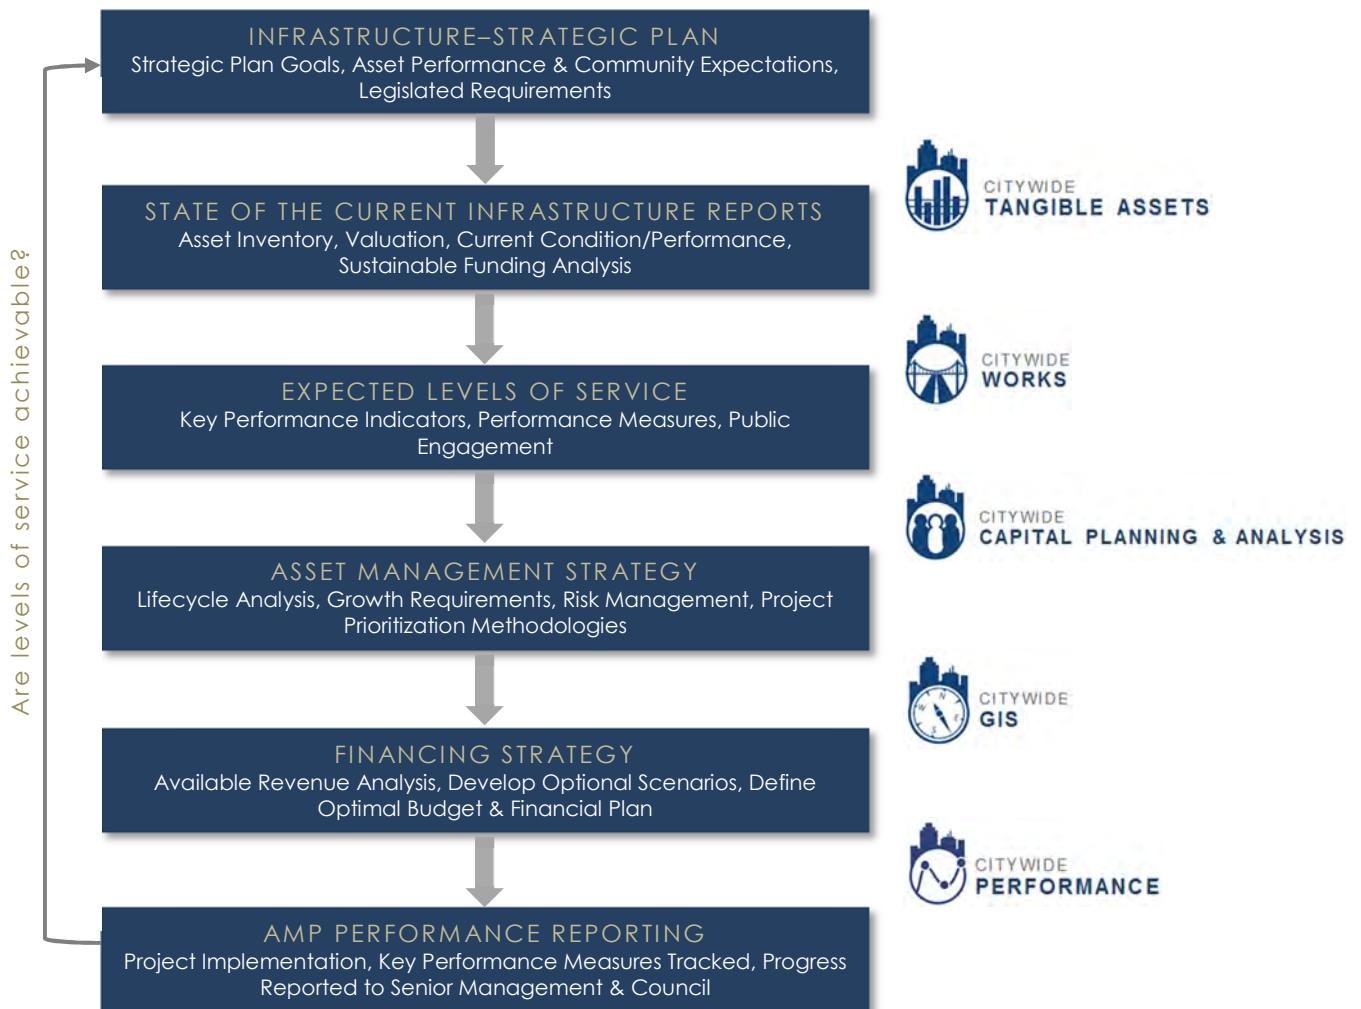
Are levels of service achievable?

INFRASTRUCTURE–STRATEGIC PLAN
Strategic Plan Goals, Asset Performance & Community Expectations, Legislated Requirements

STATE OF THE CURRENT INFRASTRUCTURE REPORTS
Asset Inventory, Valuation, Current Condition/Performance, Sustainable Funding Analysis

EXPECTED LEVELS OF SERVICE
Key Performance Indicators, Performance Measures, Public Engagement

ASSET MANAGEMENT STRATEGY
Lifecycle Analysis, Growth Requirements, Risk Management, Project Prioritization Methodologies

FINANCING STRATEGY
Available Revenue Analysis, Develop Optional Scenarios, Define Optimal Budget & Financial Plan

AMP PERFORMANCE REPORTING
Project Implementation, Key Performance Measures Tracked, Progress Reported to Senior Management & Council

CITYWIDE
TANGIBLE ASSETS

CITYWIDE
WORKS

CITYWIDE
CAPITAL PLANNING & ANALYSIS

CITYWIDE
GIS

CITYWIDE
PERFORMANCE